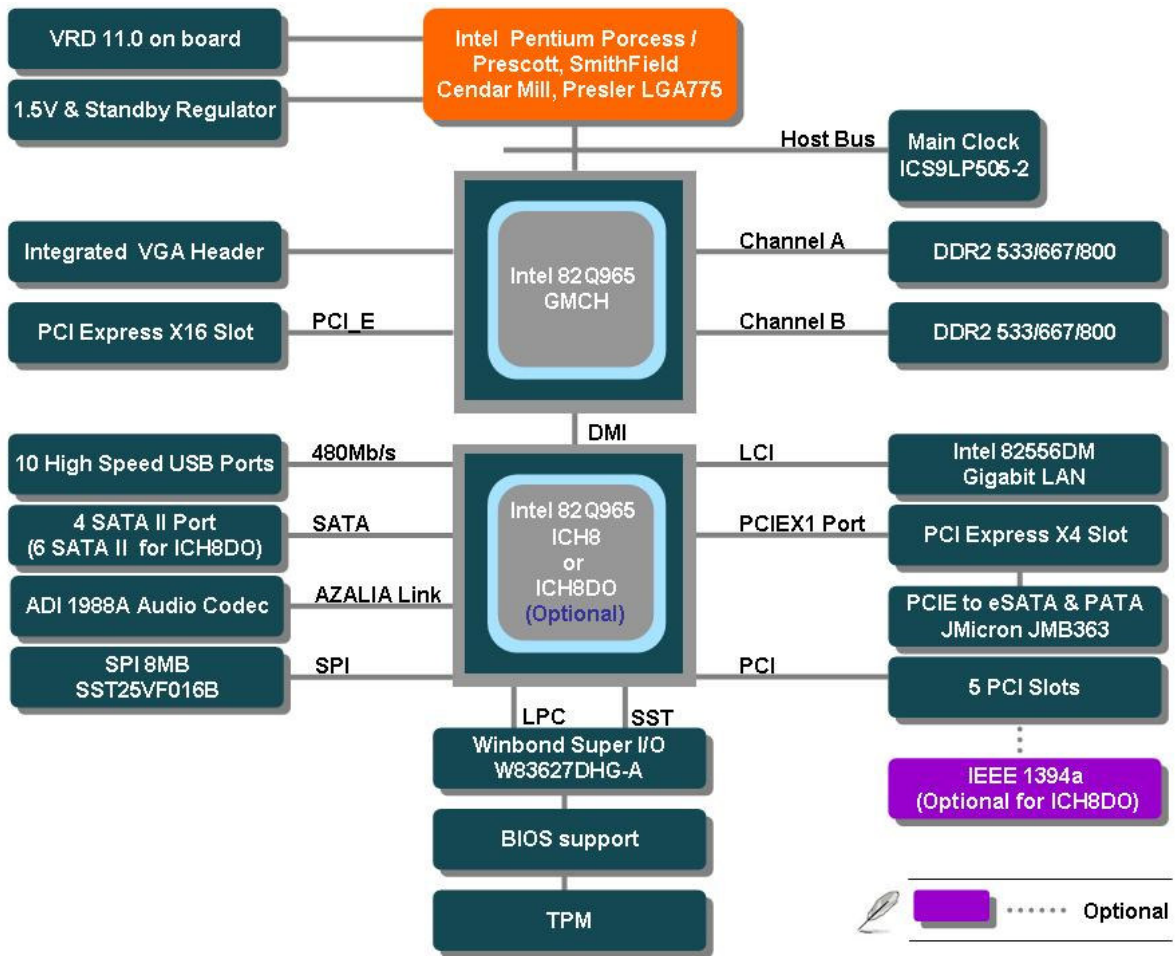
VRD 11.0 on board

1.5V & Standby Regulator

Intel Pentium Porcess / Prescott, SmithField Cendar Mill, Presler LGA775

Host Bus

Main Clock ICS9LP505-2

Integrated VGA Header

Intel 82Q965 GMCH

Channel A

DDR2 533/667/800

PCI Express X16 Slot

PCI_E

Channel B

DDR2 533/667/800

DMI

10 High Speed USB Ports

480Mb/s

LCI

Intel 82556DM Gigabit LAN

4 SATA II Port (6 SATA II for ICH8DO)

SATA

Intel 82Q965 ICH8 or ICH8DO (Optional)

PCIEX1 Port

PCI Express X4 Slot

ADI 1988A Audio Codec

AZALIA Link

PCIE to eSATA & PATA JMicron JMB363

SPI 8MB SST25VF016B

SPI

PCI

5 PCI Slots

LPC

SST

Winbond Super I/O W83627DHG-A

IEEE 1394a (Optional for ICH8DO)

BIOS support

TPM

Optional